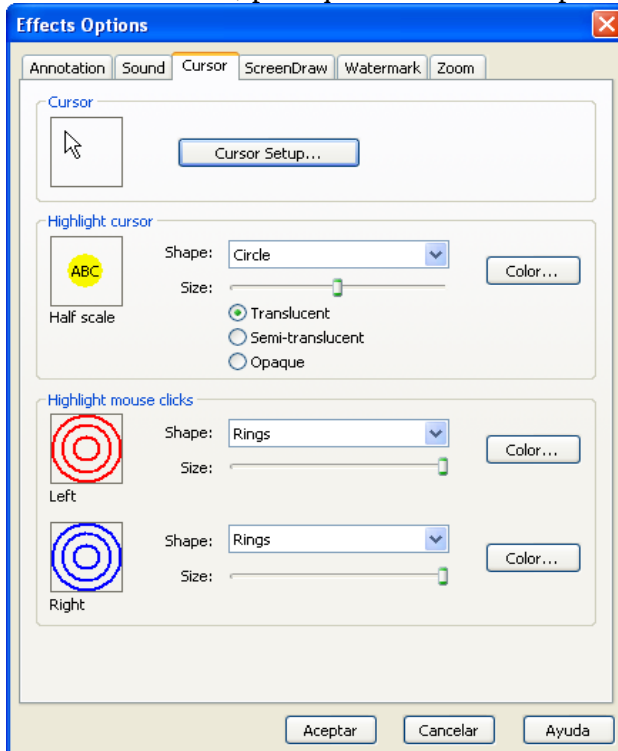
Effects Options

Annotation
Sound
Cursor
ScreenDraw
Watermark
Zoom

Cursor

Cursor Setup...

Highlight cursor

ABC

Half scale

Shape: Circle

Size:

Color...

Translucent
Semi-translucent
Opaque

Highlight mouse clicks

Left

Shape: Rings

Size:

Color...

Right

Shape: Rings

Size:

Color...

Aceptar
Cancelar
Ayuda